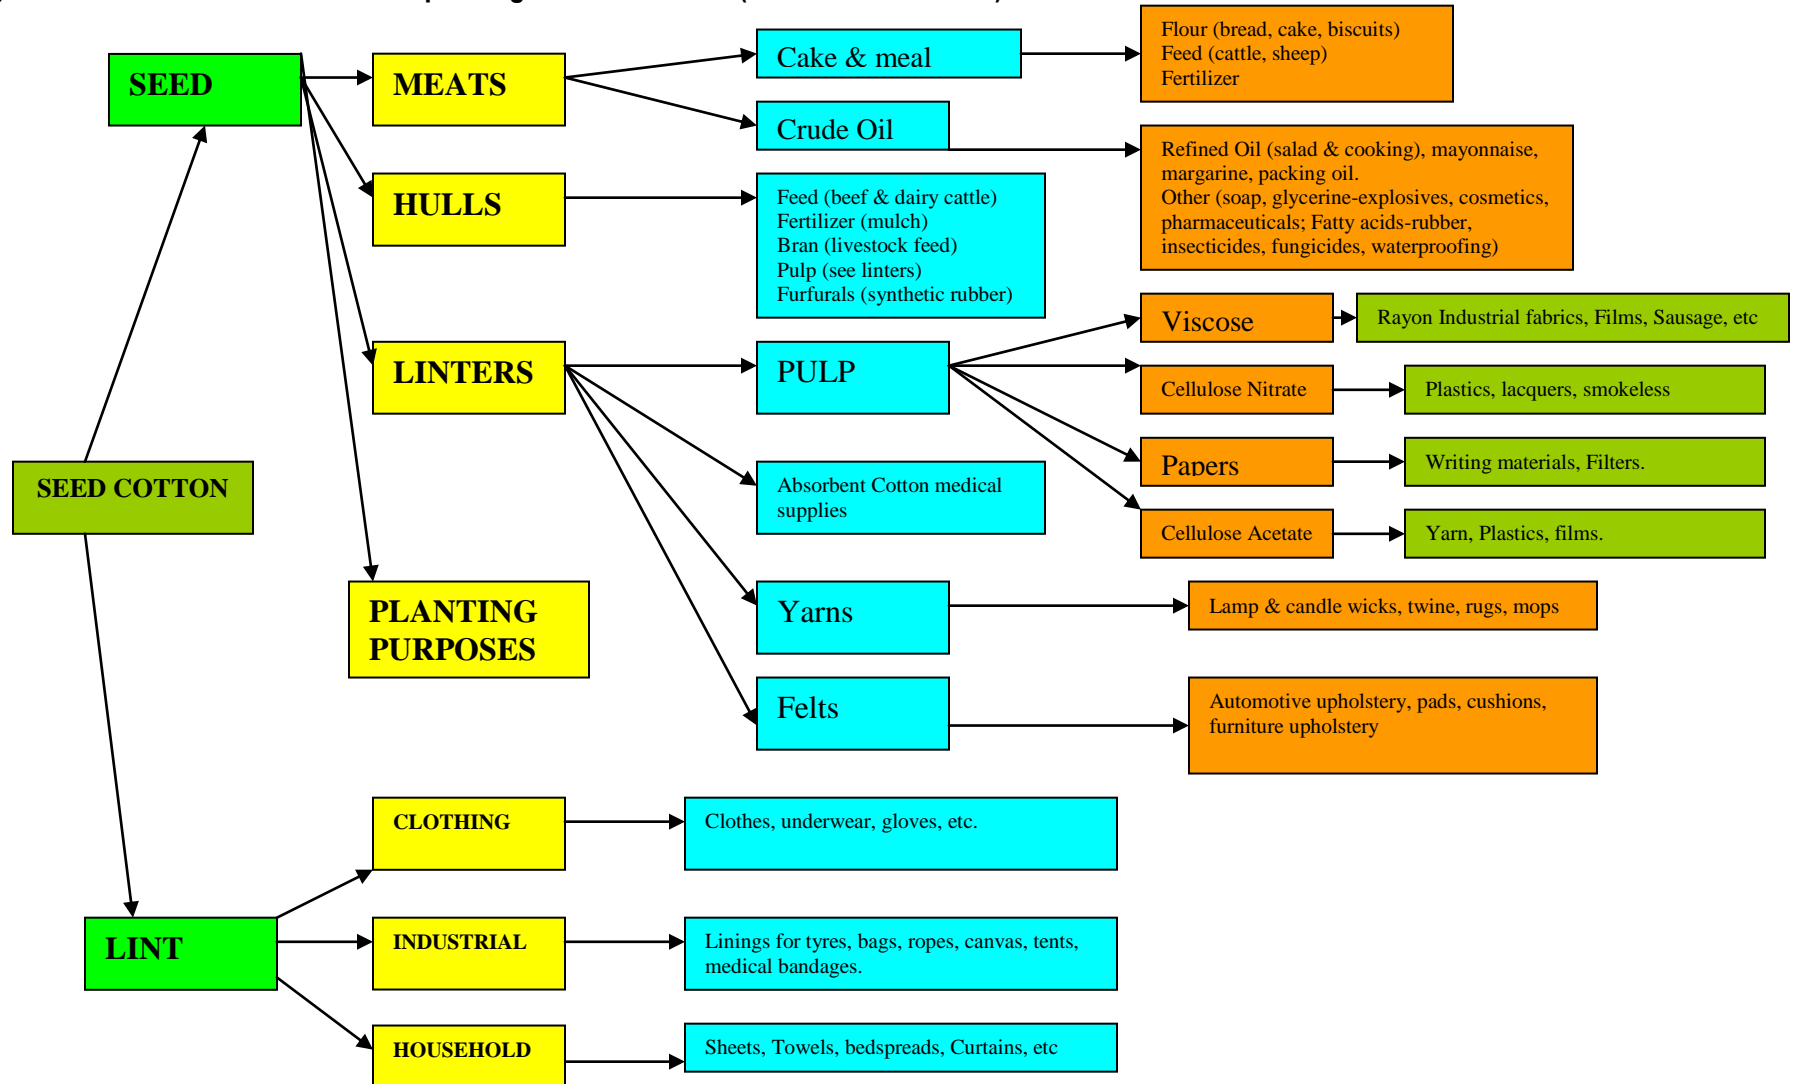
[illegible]

SEED

MEATS

Cake & meal

Flour (bread, cake, biscuits)
Feed (cattle, sheep)
Fertilizer

Crude Oil

Refined Oil (salad & cooking), mayonnaise, margarine, packing oil.
Other (soap, glycerine-explosives, cosmetics, pharmaceuticals; Fatty acids-rubber, insecticides, fungicides, waterproofing)

HULLS

Feed (beef & dairy cattle)
Fertilizer (mulch)
Bran (livestock feed)
Pulp (see linters)
Furfurals (synthetic rubber)

LINTERS

PULP

Viscose

Rayon Industrial fabrics, Films, Sausage, etc

Cellulose Nitrate

Plastics, lacquers, smokeless

Papers

Writing materials, Filters.

Cellulose Acetate

Yarn, Plastics, films.

Absorbent Cotton medical supplies

SEED COTTON

PLANTING PURPOSES

Yarns

Lamp & candle wicks, twine, rugs, mops

Felts

Automotive upholstery, pads, cushions, furniture upholstery

CLOTHING

Clothes, underwear, gloves, etc.

LINT

INDUSTRIAL

Linings for tyres, bags, ropes, canvas, tents, medical bandages.

HOUSEHOLD

Sheets, Towels, bedspreads, Curtains, etc